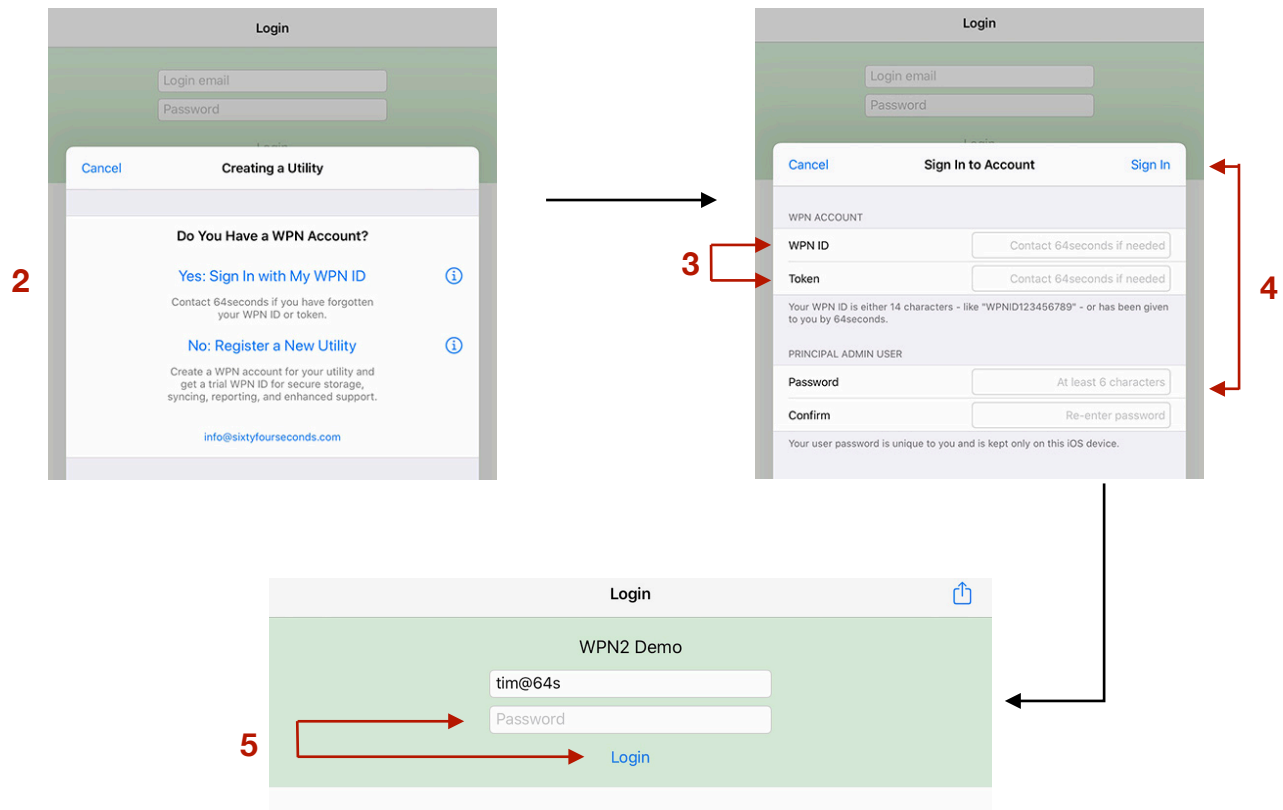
Login

Login email

Password

Cancel Creating a Utility

Do You Have a WPN Account?

Yes: Sign In with My WPN ID

Contact 64seconds if you have forgotten your WPN ID or token.

No: Register a New Utility

Create a WPN account for your utility and get a trial WPN ID for secure storage, syncing, reporting, and enhanced support.

info@sixtyfourseconds.com

2

Login

Login email

Password

Cancel Sign In to Account Sign In

WPN ACCOUNT

WPN ID Contact 64seconds if needed

Token Contact 64seconds if needed

Your WPN ID is either 14 characters - like "WPNID123456789" - or has been given to you by 64seconds.

PRINCIPAL ADMIN USER

Password At least 6 characters

Confirm Re-enter password

Your user password is unique to you and is kept only on this iOS device.

3

4

Login

WPN2 Demo

tim@64s

Password

Login

5